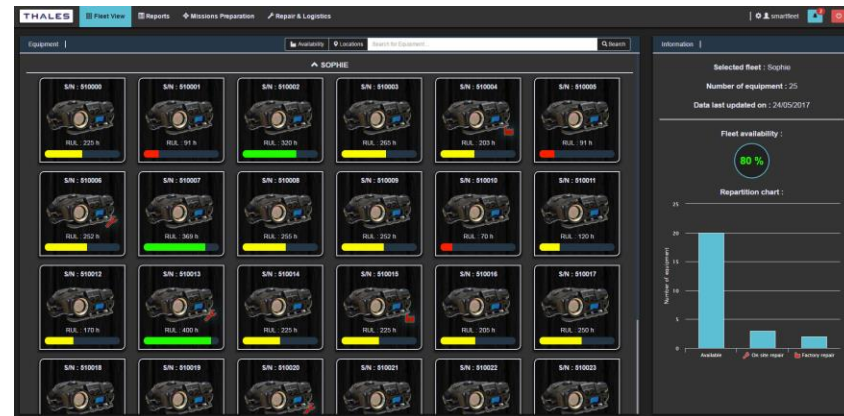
THALES
Fleet View
Reports
Missions Preparation
Repair & Logistics
smartfleet

Equipment
Availability
Locations
Search for Equipment...
Search

SOPHIE

S/N : 510000
RUL : 225 h
S/N : 510001
RUL : 91 h
S/N : 510002
RUL : 320 h
S/N : 510003
RUL : 265 h
S/N : 510004
RUL : 203 h
S/N : 510005
RUL : 91 h

S/N : 510006
RUL : 252 h
S/N : 510007
RUL : 369 h
S/N : 510008
RUL : 255 h
S/N : 510009
RUL : 252 h
S/N : 510010
RUL : 70 h
S/N : 510011
RUL : 120 h

S/N : 510012
RUL : 170 h
S/N : 510013
RUL : 400 h
S/N : 510014
RUL : 225 h
S/N : 510015
RUL : 225 h
S/N : 510016
RUL : 205 h
S/N : 510017
RUL : 250 h

S/N : 510018
S/N : 510019
S/N : 510020
S/N : 510021
S/N : 510022
S/N : 510023

Information

Selected fleet : Sophie
Number of equipment : 25
Data last updated on : 24/05/2017

Fleet availability :
80 %

Repartition chart :
25
20
15
10
5
0
Number of equipment
Available
On site repair
Factory repair